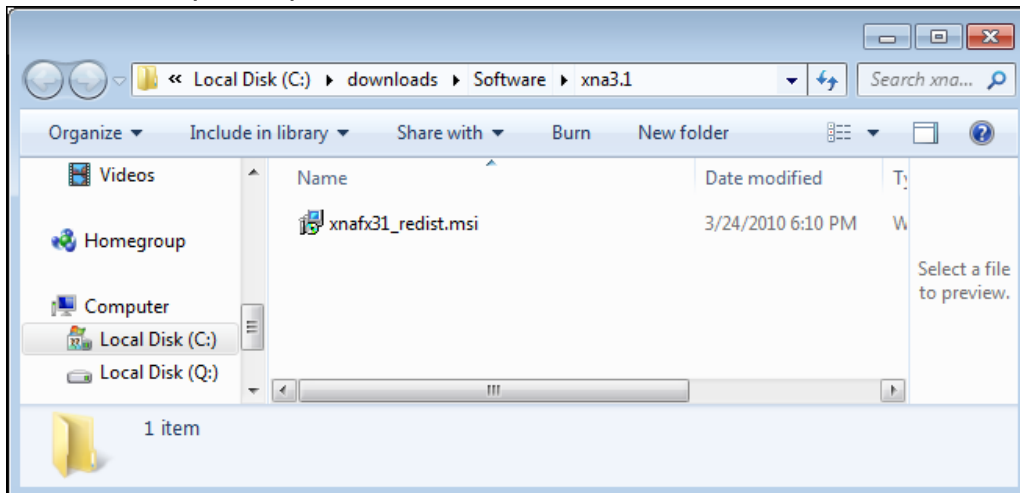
« Local Disk (C:) ▸ downloads ▸ Software ▸ xna3.1

Search xna...

Organize ▾ Include in library ▾ Share with ▾ Burn New folder

Videos

Homegroup

Computer

Local Disk (C:)

Local Disk (Q:)

| Name | Date modified | Ty |
|---|---|---|
| xnafx31_redist.msi | 3/24/2010 6:10 PM | W |

Select a file to preview.

1 item